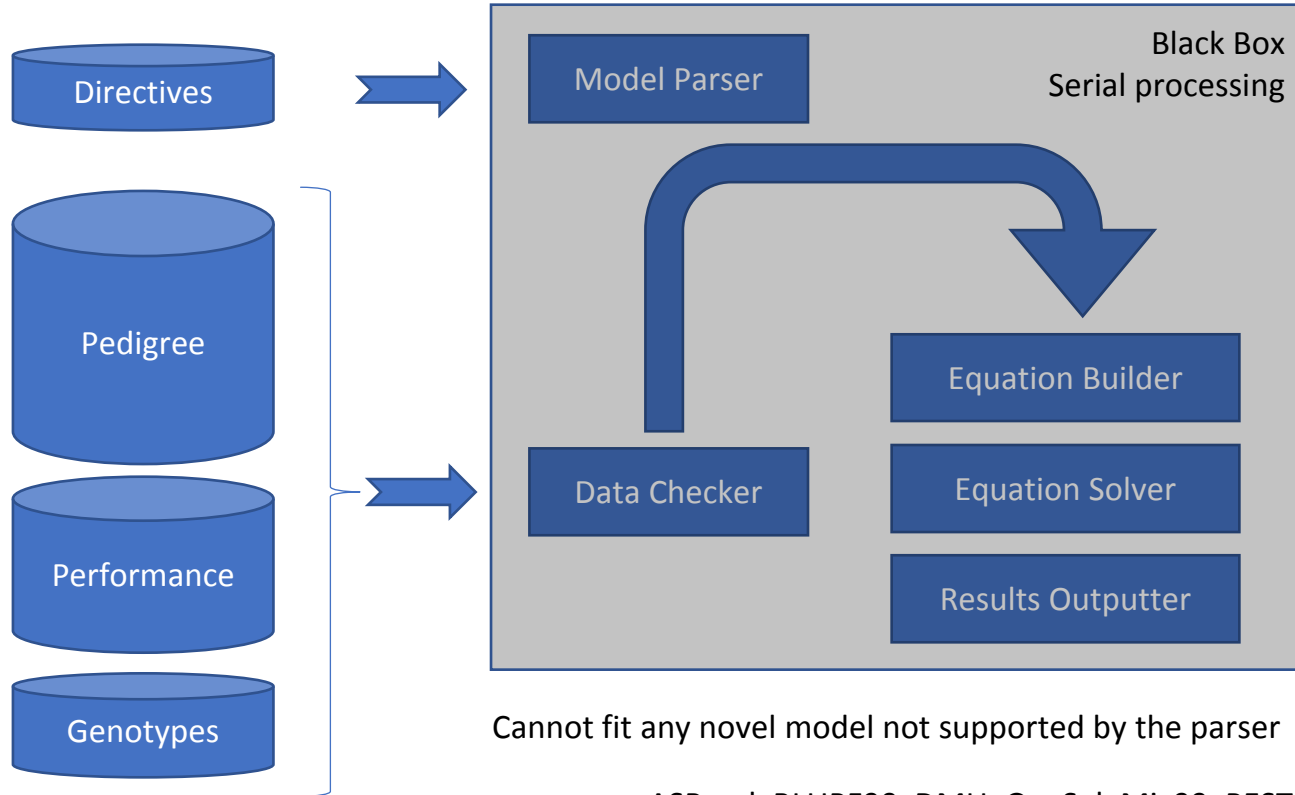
Directives

Pedigree

Performance

Genotypes

Black Box
Serial processing

Model Parser

Data Checker

Equation Builder

Equation Solver

Results Outputter

Cannot fit any novel model not supported by the parser

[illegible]